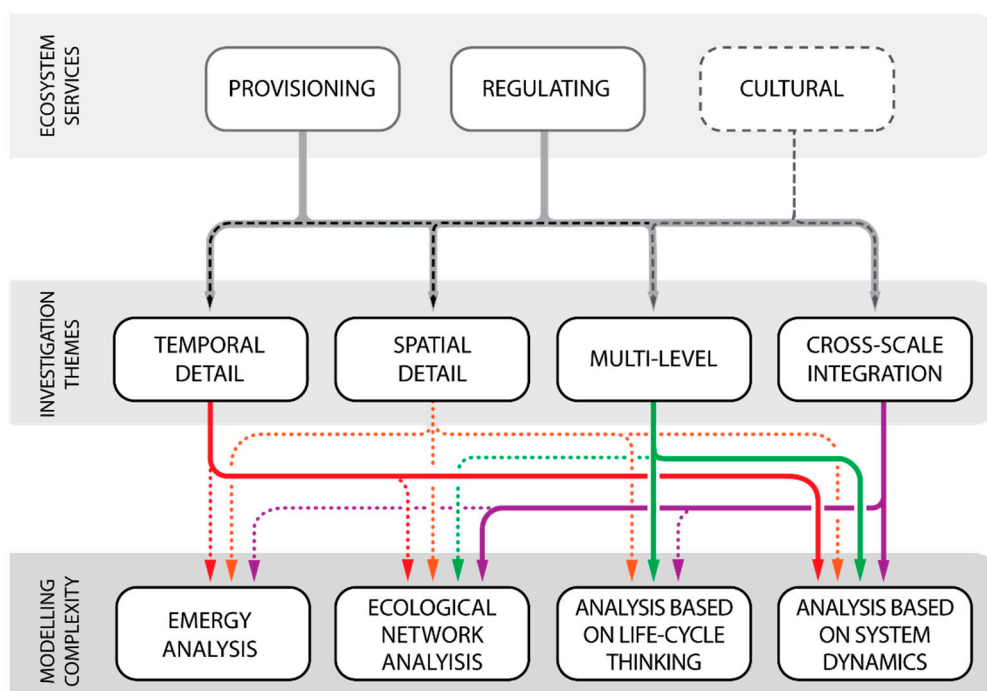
ECOSYSTEM SERVICES

PROVISIONING

REGULATING

CULTURAL

INVESTIGATION THEMES

TEMPORAL DETAIL

SPATIAL DETAIL

MULTI-LEVEL

CROSS-SCALE INTEGRATION

MODELLING COMPLEXITY

EMERGY ANALYSIS

ECOLOGICAL NETWORK ANALYSIS

ANALYSIS BASED ON LIFE-CYCLE THINKING

ANALYSIS BASED ON SYSTEM DYNAMICS